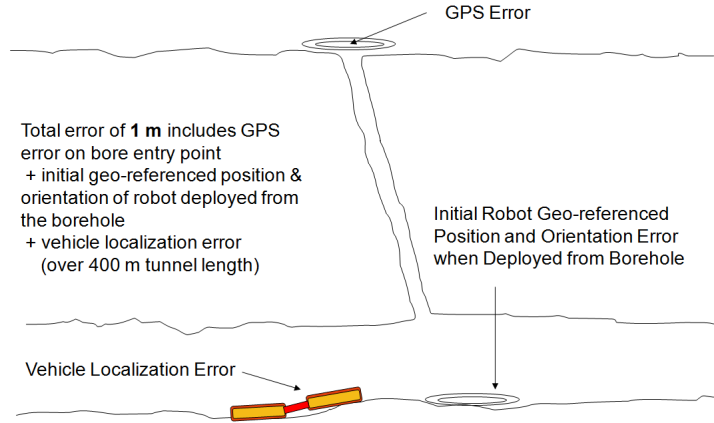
GPS Error

Total error of **1 m** includes GPS error on bore entry point
+ initial geo-referenced position & orientation of robot deployed from the borehole
+ vehicle localization error
(over 400 m tunnel length)

Initial Robot Geo-referenced Position and Orientation Error when Deployed from Borehole

Vehicle Localization Error